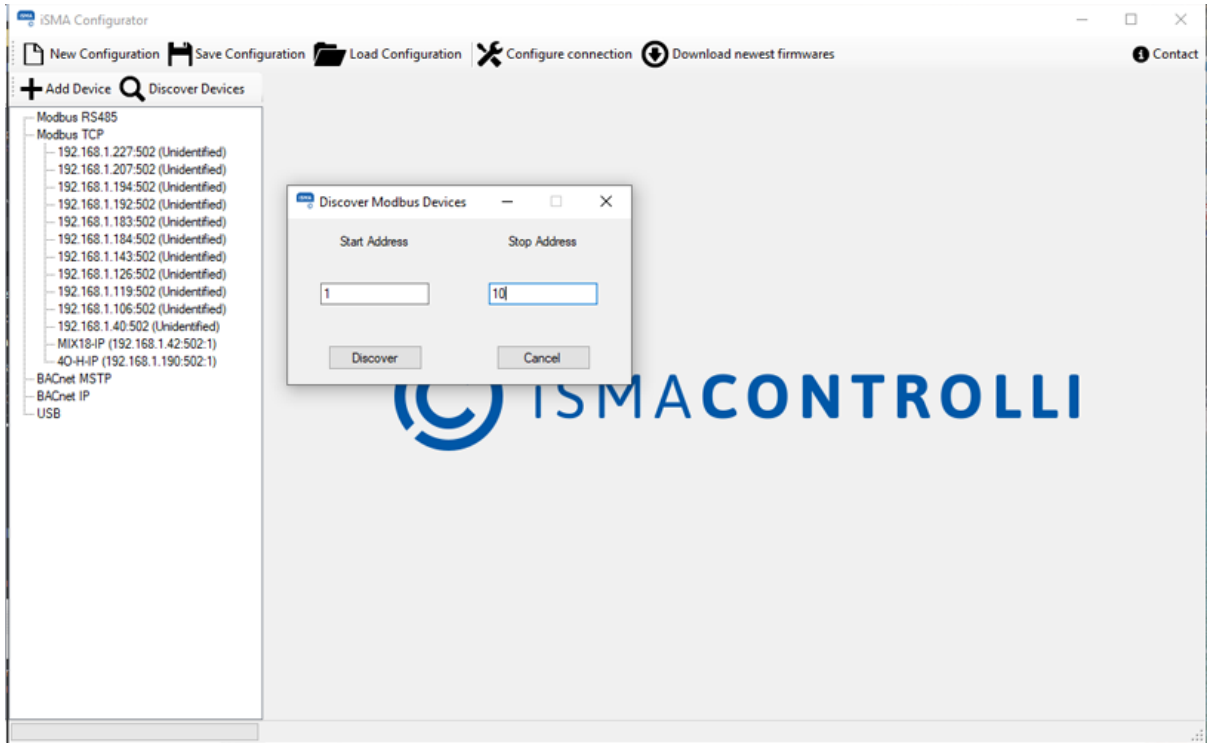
iSMA Configurator

New Configuration Save Configuration Load Configuration Configure connection Download newest firmwares Contact

Add Device Discover Devices

Modbus RS485
Modbus TCP
192.168.1.227:502 (Unidentified)
192.168.1.207:502 (Unidentified)
192.168.1.194:502 (Unidentified)
192.168.1.192:502 (Unidentified)
192.168.1.183:502 (Unidentified)
192.168.1.184:502 (Unidentified)
192.168.1.143:502 (Unidentified)
192.168.1.126:502 (Unidentified)
192.168.1.119:502 (Unidentified)
192.168.1.106:502 (Unidentified)
192.168.1.40:502 (Unidentified)
MIX18-IP (192.168.1.42:502:1)
4O-H-IP (192.168.1.190:502:1)
BACnet MSTP
BACnet IP
USB

Discover Modbus Devices

Start Address

Stop Address

1

10

Discover

Cancel

iSMACONTROLLI